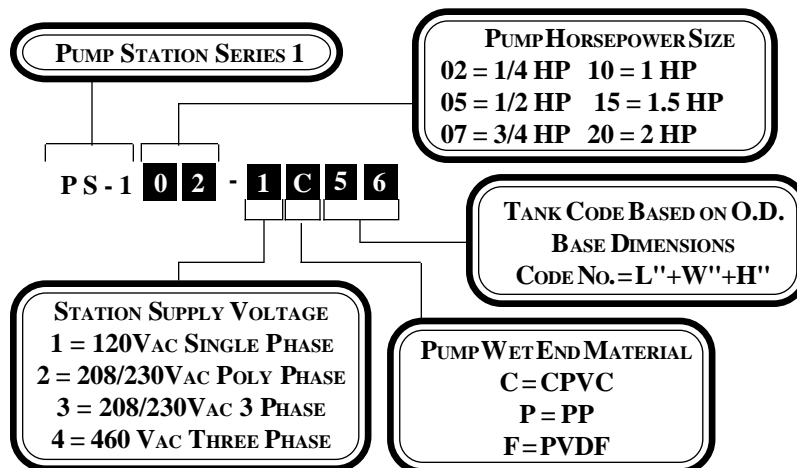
PUMP STATION SERIES 1

PUMP HORSEPOWER SIZE
02 = 1/4 HP 10 = 1 HP
05 = 1/2 HP 15 = 1.5 HP
07 = 3/4 HP 20 = 2 HP

PS - 1 0 2 - 1 C 5 6

TANK CODE BASED ON O.D.
BASE DIMENSIONS
CODE NO. = L"+W"+H"

STATION SUPPLY VOLTAGE
1 = 120VAC SINGLE PHASE
2 = 208/230VAC POLY PHASE
3 = 208/230VAC 3 PHASE
4 = 460 VAC THREE PHASE

PUMP WET END MATERIAL
C = CPVC
P = PP
F = PVDF